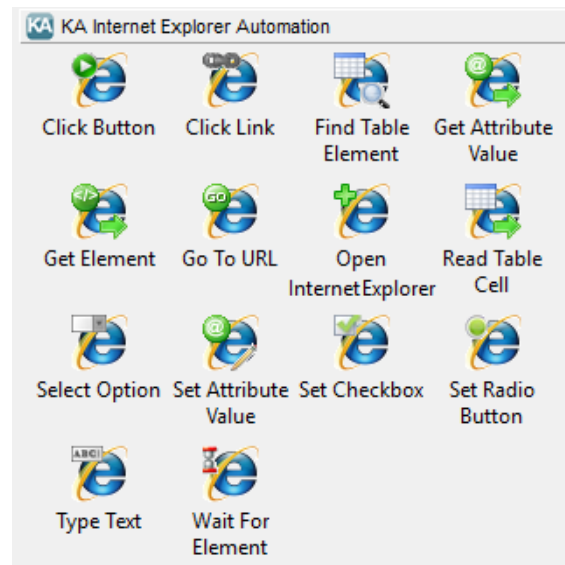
KA KA Internet Explorer Automation

Click Button
Click Link
Find Table Element
Get Attribute Value
Get Element
Go To URL
Open InternetExplorer
Read Table Cell
Select Option
Set Attribute Value
Set Checkbox
Set Radio Button
Type Text
Wait For Element